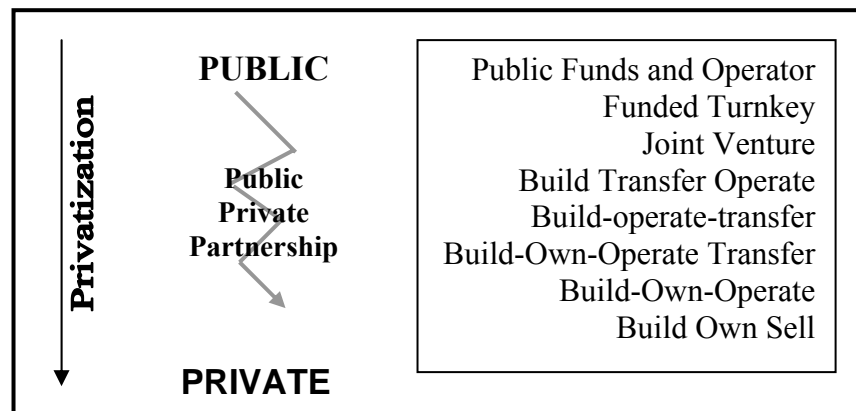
Privatization

PUBLIC

Public Private Partnership

PRIVATE

Public Funds and Operator
Funded Turnkey
Joint Venture
Build Transfer Operate
Build-operate-transfer
Build-Own-Operate Transfer
Build-Own-Operate
Build Own Sell